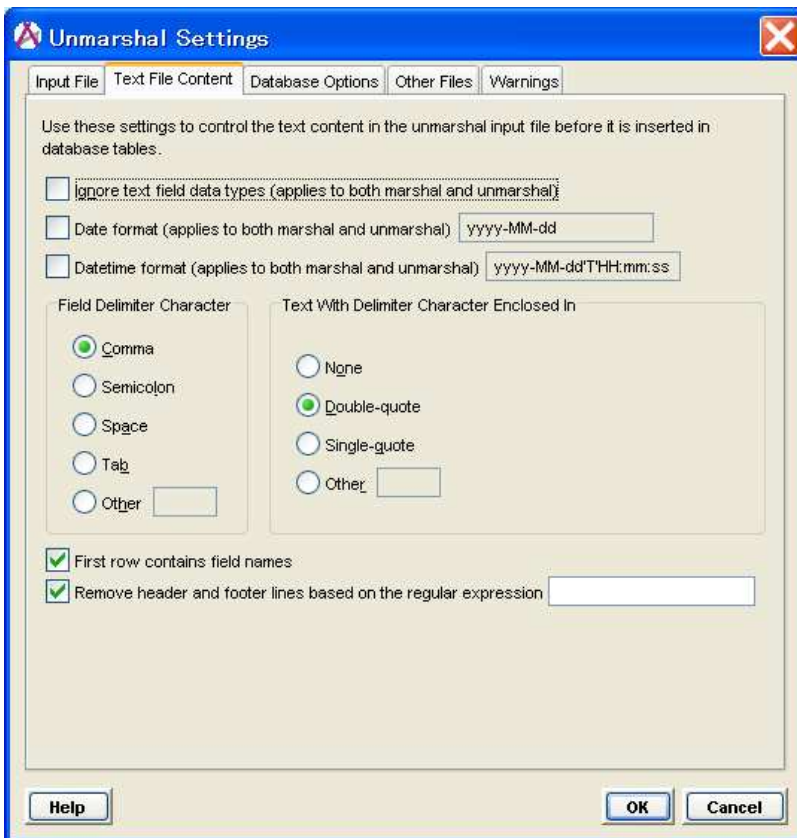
Unmarshal Settings

Input File | Text File Content | Database Options | Other Files | Warnings

Use these settings to control the text content in the unmarshal input file before it is inserted in database tables.

Ignore text field data types (applies to both marshal and unmarshal)

Date format (applies to both marshal and unmarshal) yyyy-MM-dd

Datetime format (applies to both marshal and unmarshal) yyyy-MM-dd'T'HH:mm:ss

Field Delimiter Character

Comma

Semicolon

Space

Tab

Other

Text With Delimiter Character Enclosed In

None

Double-quote

Single-quote

Other

First row contains field names

Remove header and footer lines based on the regular expression

Help

OK

Cancel